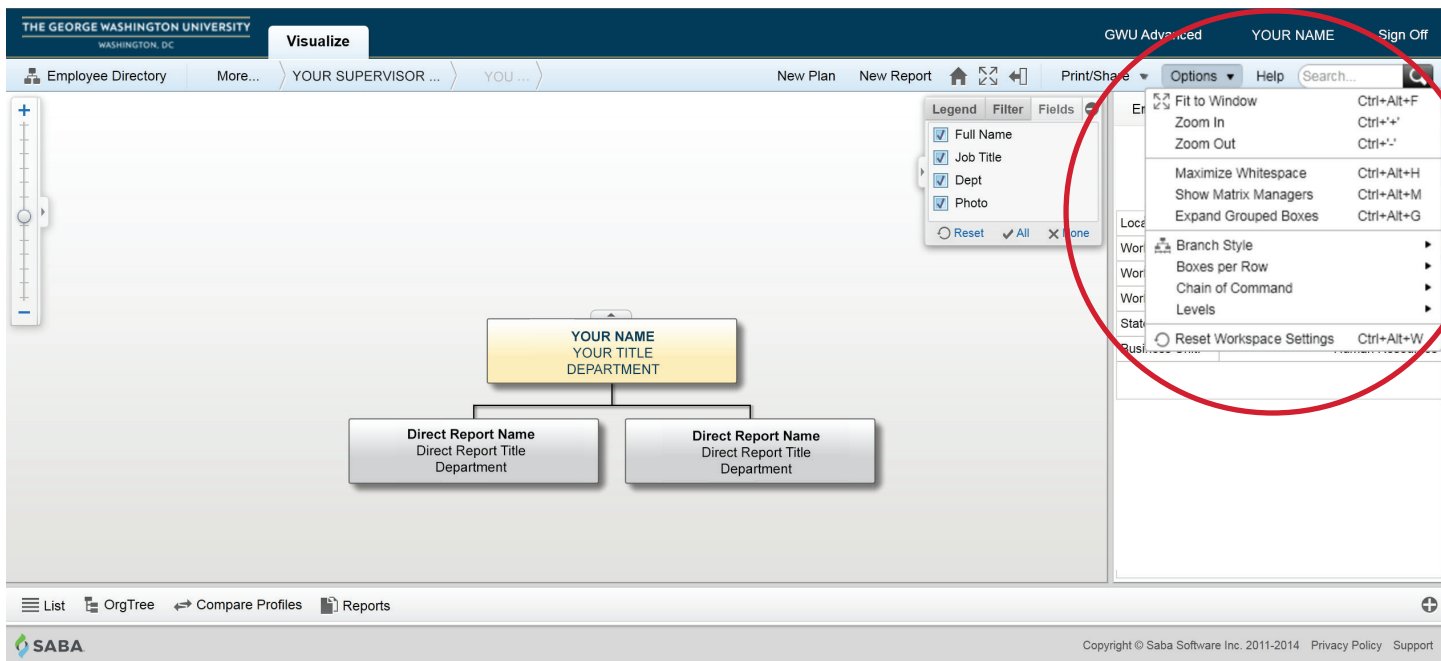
THE GEORGE WASHINGTON UNIVERSITY
WASHINGTON, DC

Visualize

GWU Advanced YOUR NAME Sign Off

Employee Directory More... YOUR SUPERVISOR ... YOU ...

New Plan New Report

Print/Share Options Help Search...

Legend Filter Fields

Full Name
Job Title
Dept
Photo

Reset All None

Fit to Window Ctrl+Alt+F
Zoom In Ctrl+'+'
Zoom Out Ctrl+'-'
Maximize Whitespace Ctrl+Alt+H
Show Matrix Managers Ctrl+Alt+M
Expand Grouped Boxes Ctrl+Alt+G
Branch Style
Boxes per Row
Chain of Command
Levels
Reset Workspace Settings Ctrl+Alt+W

En
Loca
Wor
Wor
Wor
State
Business Unit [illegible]

YOUR NAME
YOUR TITLE
DEPARTMENT

Direct Report Name
Direct Report Title
Department

Direct Report Name
Direct Report Title
Department

List OrgTree Compare Profiles Reports

SABA

Copyright © Saba Software Inc. 2011-2014 Privacy Policy Support